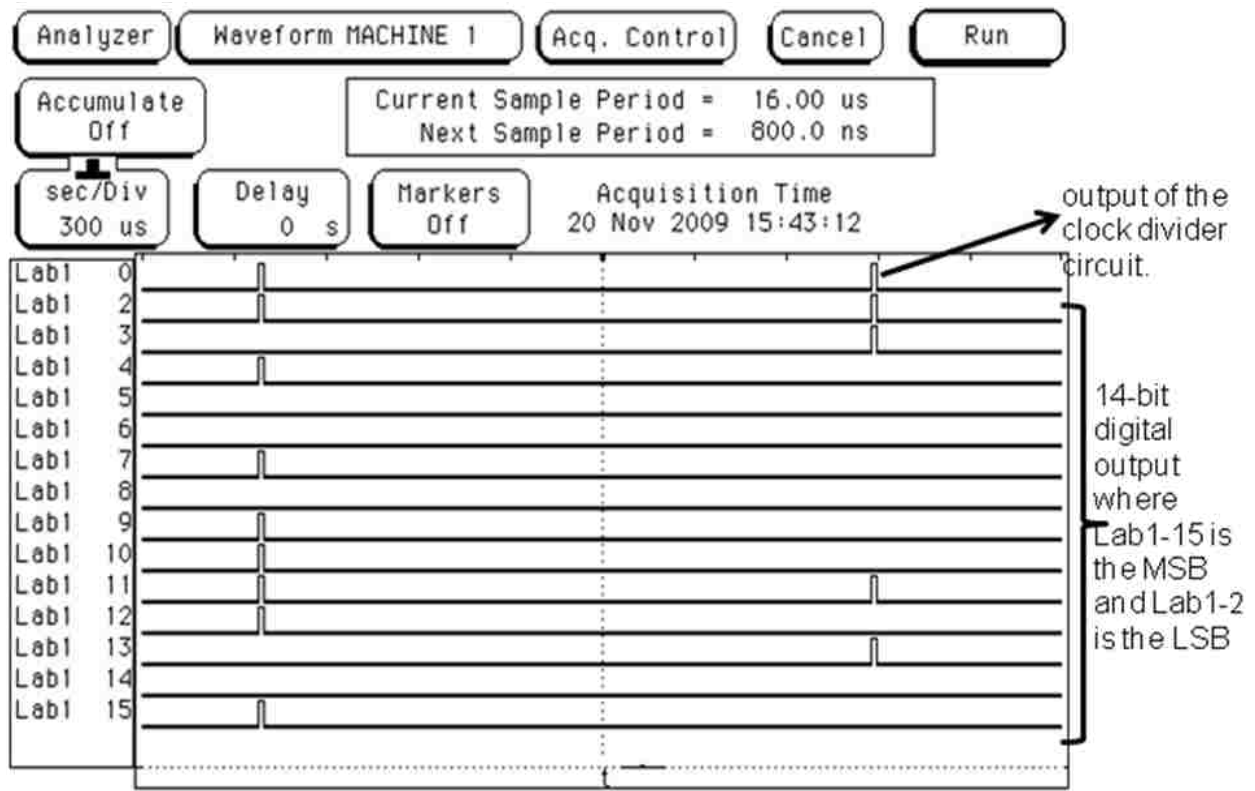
Analyzer | Waveform MACHINE 1 | Acq. Control | Cancel | Run

Accumulate
Off

Current Sample Period = 16.00 us
Next Sample Period = 800.0 ns

sec/Div
300 us

Delay
0 s

Markers
Off

Acquisition Time
20 Nov 2009 15:43:12

output of the clock divider circuit.

Lab1 0
Lab1 2
Lab1 3
Lab1 4
Lab1 5
Lab1 6
Lab1 7
Lab1 8
Lab1 9
Lab1 10
Lab1 11
Lab1 12
Lab1 13
Lab1 14
Lab1 15

14-bit digital output where Lab1-15 is the MSB and Lab1-2 is the LSB